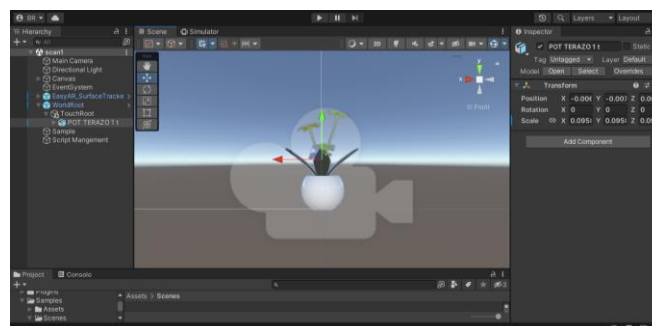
BR

Layers Layout

Hierarchy

All

scan1

Main Camera

Directional Light

Canvas

EventSystem

EasyAR_SurfaceTracker

WorldRoot

TouchRoot

POT TERAZO 1 t

Sample

Script Mangement

Scene

Simulator

2D

Persp

Inspector

POT TERAZO 1 t

Static

Tag Untagged

Layer Default

Model Open Select Overrides

Transform

Position X -0.00( Y -0.00 Z 0.0

Rotation X 0 Y 0 Z 0

Scale X 0.095 Y 0.095 Z 0.0

Add Component

Project

Console

Plugins

Samples

Assets

Scenes

Assets > Scenes

23